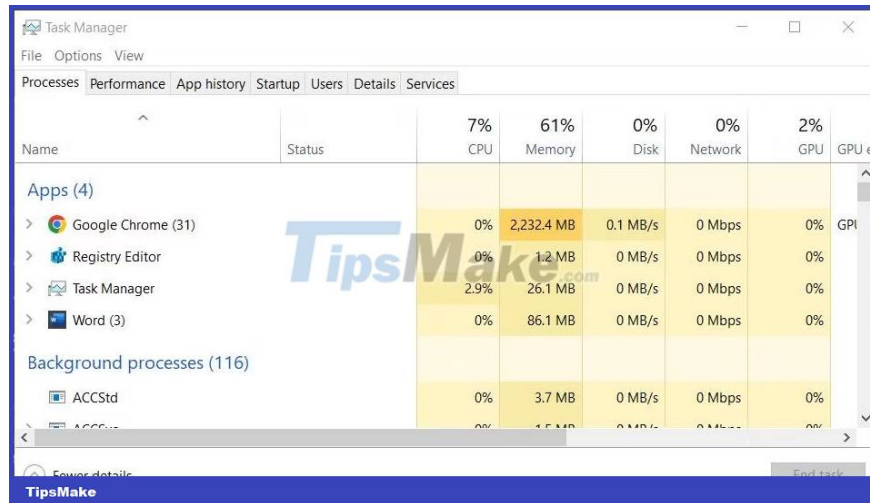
Task Manager

File Options View

Processes Performance App history Startup Users Details Services

| Name | Status | 7% CPU | 61% Memory | 0% Disk | 0% Network | 2% GPU | GPU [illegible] |
|---|---|---|---|---|---|---|---|
| Apps (4) | | | | | | | |
| Google Chrome (31) | | 0% | 2,232.4 MB | 0.1 MB/s | 0 Mbps | 0% | GPU |
| Registry Editor | | 0% | 1.2 MB | 0 MB/s | 0 Mbps | 0% | |
| Task Manager | | 2.9% | 26.1 MB | 0 MB/s | 0 Mbps | 0% | |
| Word (3) | | 0% | 86.1 MB | 0 MB/s | 0 Mbps | 0% | |
| Background processes (116) | | | | | | | |
| ACCStd | | 0% | 3.7 MB | 0 MB/s | 0 Mbps | 0% | |
| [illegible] | | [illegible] | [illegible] | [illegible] | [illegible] | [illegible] | |

Fewer details

End task

TipsMake.com

TipsMake